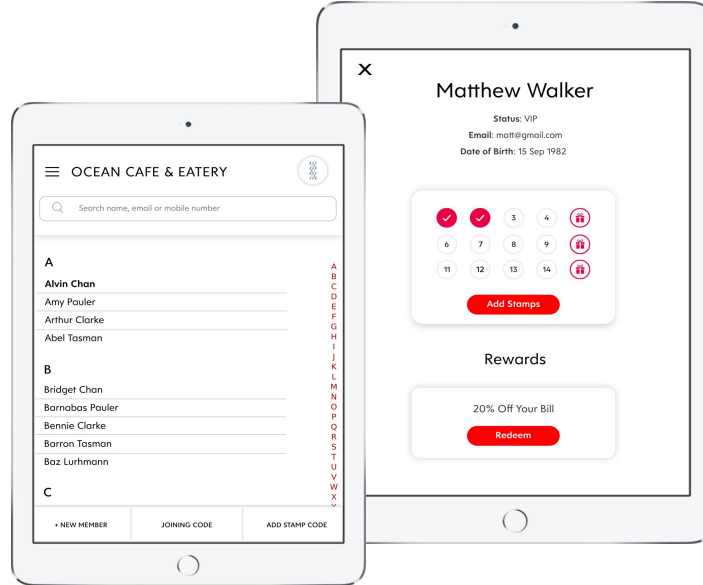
OCEAN CAFE & EATERY

Search name, email or mobile number

A
Alvin Chan
Amy Pauler
Arthur Clarke
Abel Tasman

B
Bridget Chan
Barnabas Pauler
Bennie Clarke
Barron Tasman
Baz Lurhmann

C

A B C D E F G H I J K L M N O P Q R S T U V W X

+ NEW MEMBER | JOINING CODE | ADD STAMP CODE

X

Matthew Walker

Status: VIP
Email: matt@gmail.com
Date of Birth: 15 Sep 1982

3 4
6 7 8 9
11 12 13 14

Add Stamps

Rewards

20% Off Your Bill
Redeem